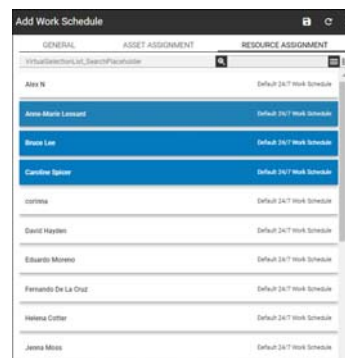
Add Work Schedule

GENERAL
ASSET ASSIGNMENT
RESOURCE ASSIGNMENT

VirtualSelectionList_SearchPlaceholder

Alex N

Anne-Marie Leonard
Default 24/7 Work Schedule

Bruce Lee
Default 24/7 Work Schedule

Caroline Spicer
Default 24/7 Work Schedule

corinna
Default 24/7 Work Schedule

David Hayden
Default 24/7 Work Schedule

Eduardo Moreno
Default 24/7 Work Schedule

Fernando De La Cruz
Default 24/7 Work Schedule

Helena Cotter
Default 24/7 Work Schedule

Jenna Moss
Default 24/7 Work Schedule